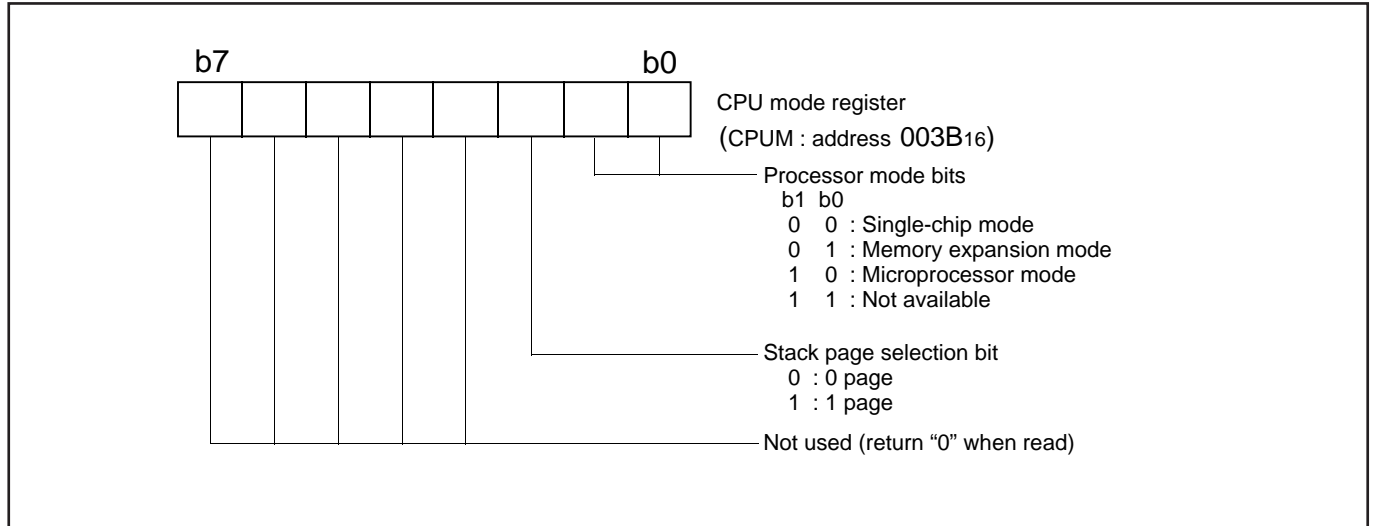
b7

b0

CPU mode register
(CPUM : address $003B_{16}$)

Processor mode bits
b1 b0
0 0 : Single-chip mode
0 1 : Memory expansion mode
1 0 : Microprocessor mode
1 1 : Not available

Stack page selection bit
0 : 0 page
1 : 1 page

Not used (return “0” when read)